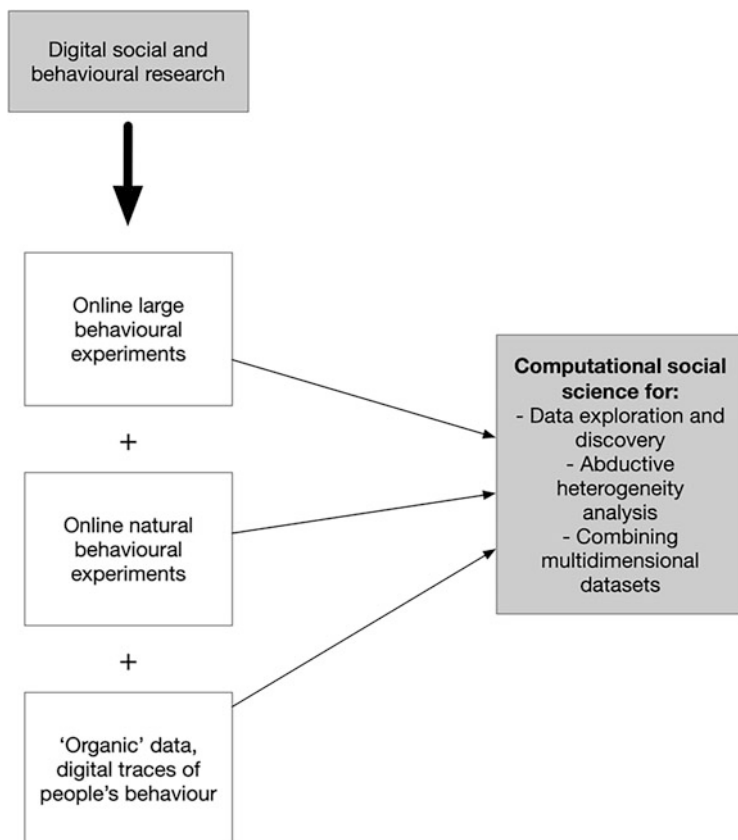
Digital social and behavioural research

Online large behavioural experiments

+

Online natural behavioural experiments

+

'Organic' data, digital traces of people's behaviour

**Computational social science for:**
- Data exploration and discovery
- Abductive heterogeneity analysis
- Combining multidimensional datasets